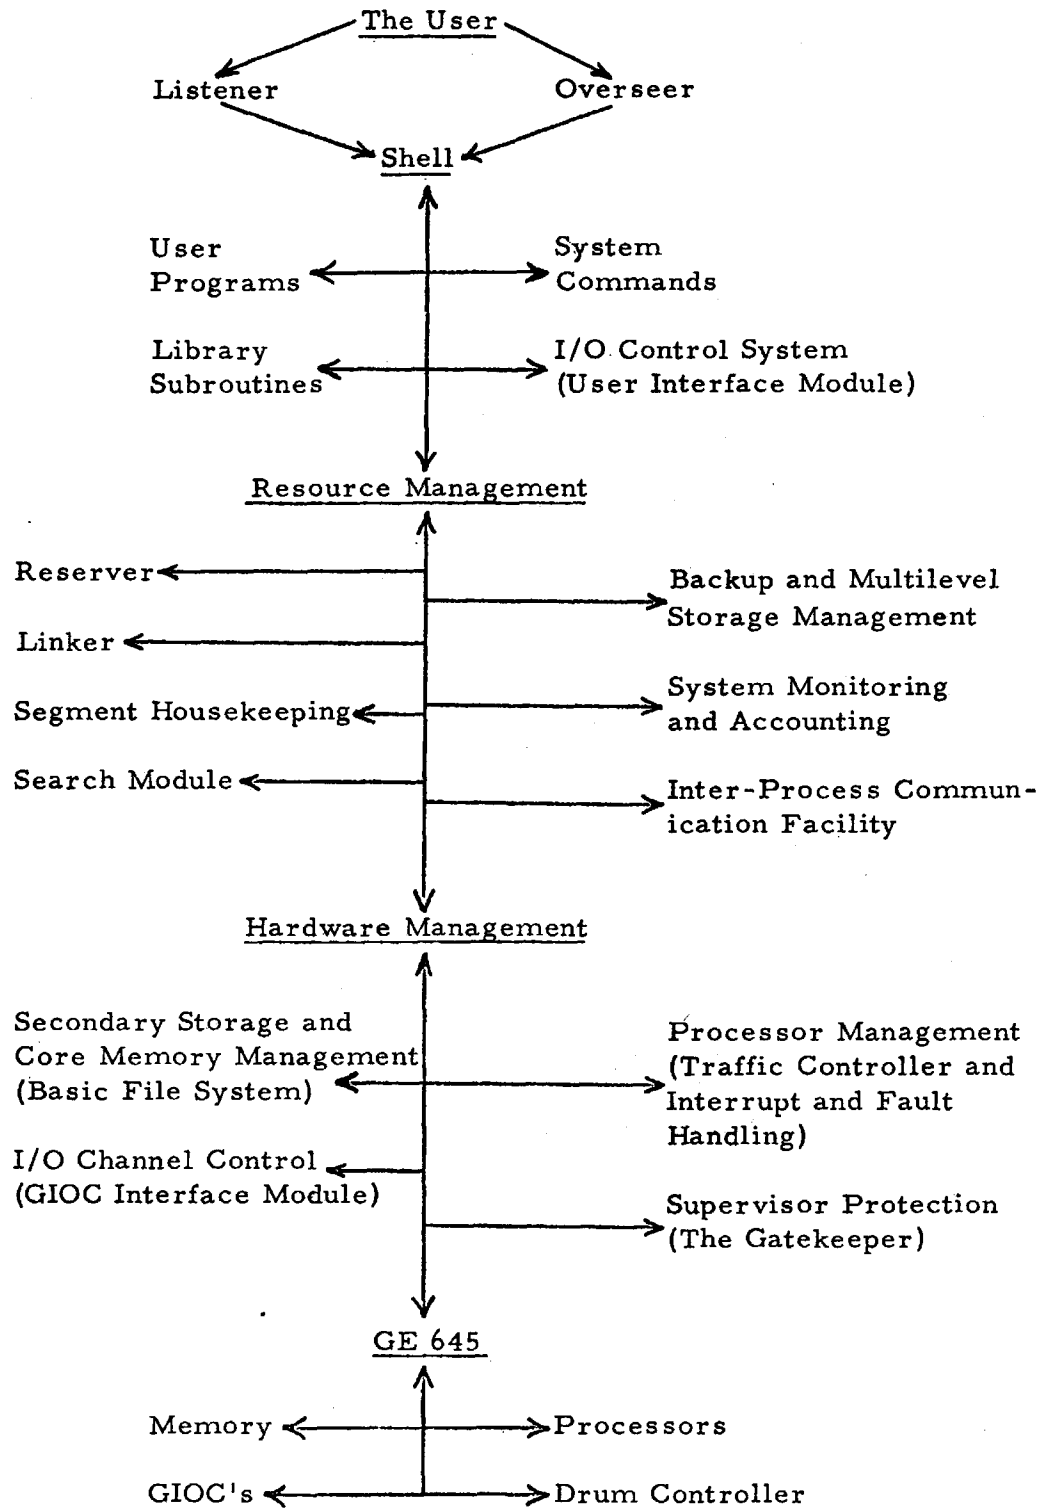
The User

Listener

Overseer

Shell

User Programs

System Commands

Library Subroutines

I/O Control System (User Interface Module)

Resource Management

Reserver

Backup and Multilevel Storage Management

Linker

Segment Housekeeping

System Monitoring and Accounting

Search Module

Inter-Process Communication Facility

Hardware Management

Secondary Storage and Core Memory Management (Basic File System)

Processor Management (Traffic Controller and Interrupt and Fault Handling)

I/O Channel Control (GIOC Interface Module)

Supervisor Protection (The Gatekeeper)

GE 645

Memory

Processors

GIOC's

Drum Controller